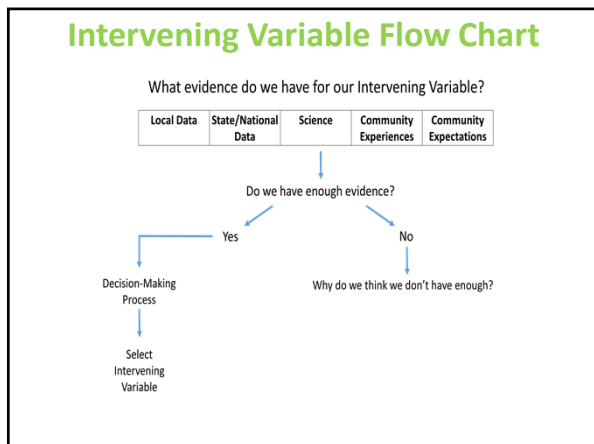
Intervening Variable Flow Chart

What evidence do we have for our Intervening Variable?

| Local Data | State/National Data | Science | Community Experiences | Community Expectations |
|---|---|---|---|---|
| | | | | |

Do we have enough evidence?

Yes

No

Decision-Making Process

Why do we think we don't have enough?

Select Intervening Variable